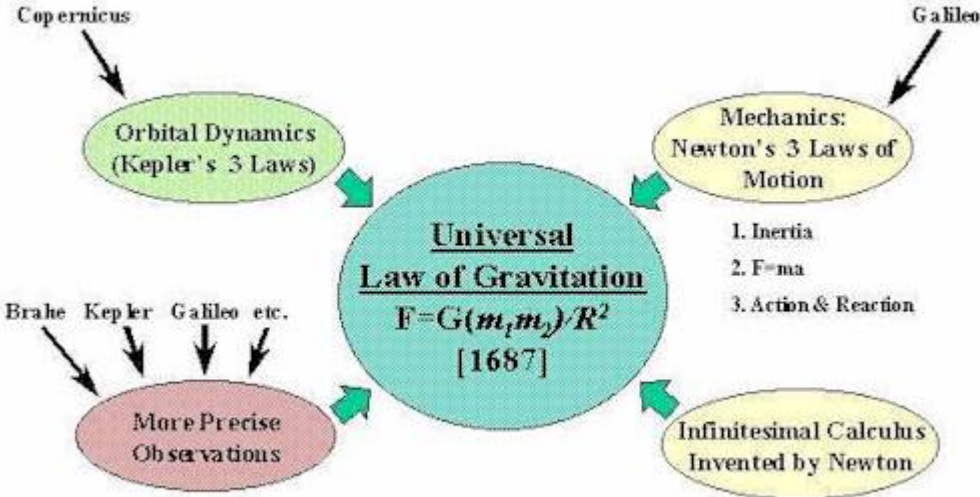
Copernicus

Galileo

Orbital Dynamics (Kepler's 3 Laws)

Mechanics: Newton's 3 Laws of Motion

1. Inertia
2. F=ma
3. Action & Reaction

Universal Law of Gravitation
$F=G(m_1m_2)/R^2$
[1687]

Brahe Kepler Galileo etc.

More Precise Observations

Infinitesimal Calculus Invented by Newton